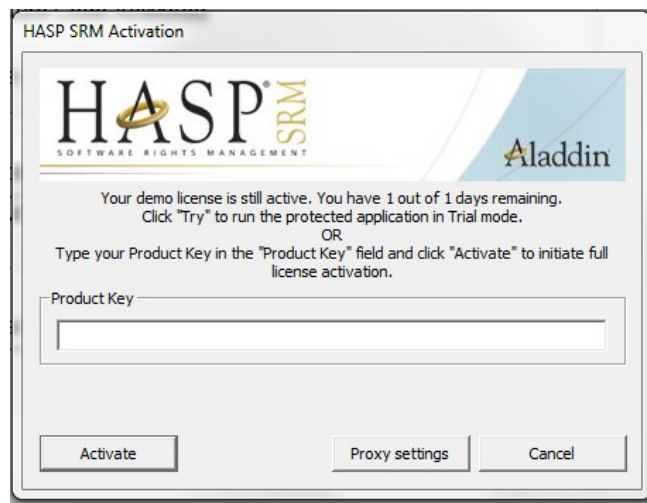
HASP SRM Activation

HASP® SRM
SOFTWARE RIGHTS MANAGEMENT
Aladdin

Your demo license is still active. You have 1 out of 1 days remaining.
Click "Try" to run the protected application in Trial mode.
OR
Type your Product Key in the "Product Key" field and click "Activate" to initiate full license activation.

Product Key

Activate
Proxy settings
Cancel